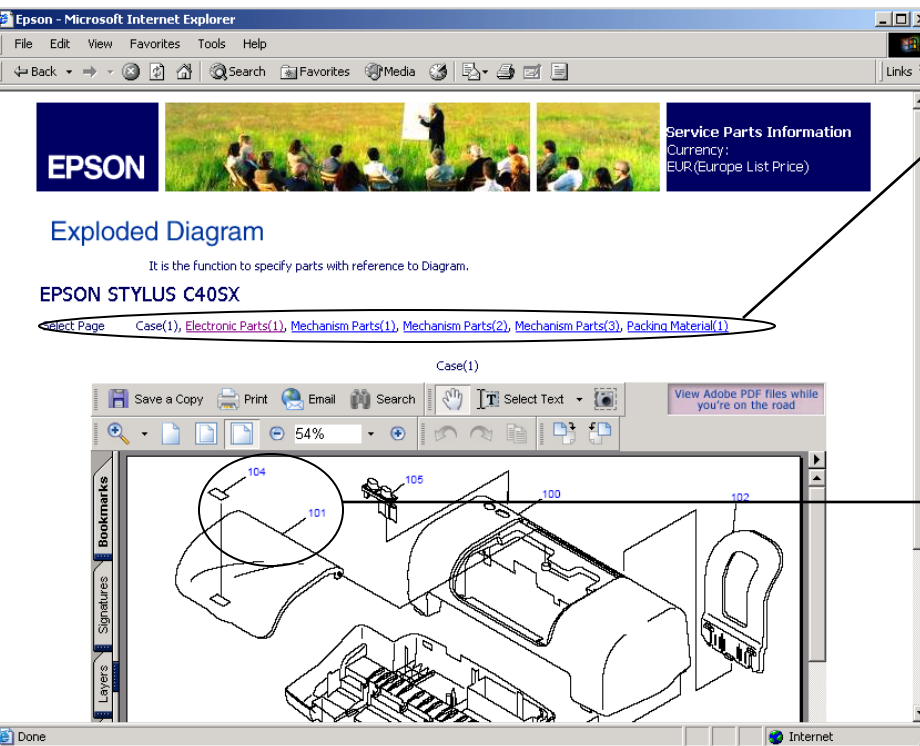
Epson - Microsoft Internet Explorer

File Edit View Favorites Tools Help

Back Search Favorites Media Links

EPSON

Service Parts Information
Currency:
EUR(Europe List Price)

Exploded Diagram

It is the function to specify parts with reference to Diagram.

EPSON STYLUS C40SX

Select Page Case(1), Electronic Parts(1), Mechanism Parts(1), Mechanism Parts(2), Mechanism Parts(3), Packing Material(1)

Case(1)

Save a Copy Print Email Search Select Text

View Adobe PDF files while you're on the road

54%

Bookmarks Signatures Layers

104 105 100 102 101

Done Internet